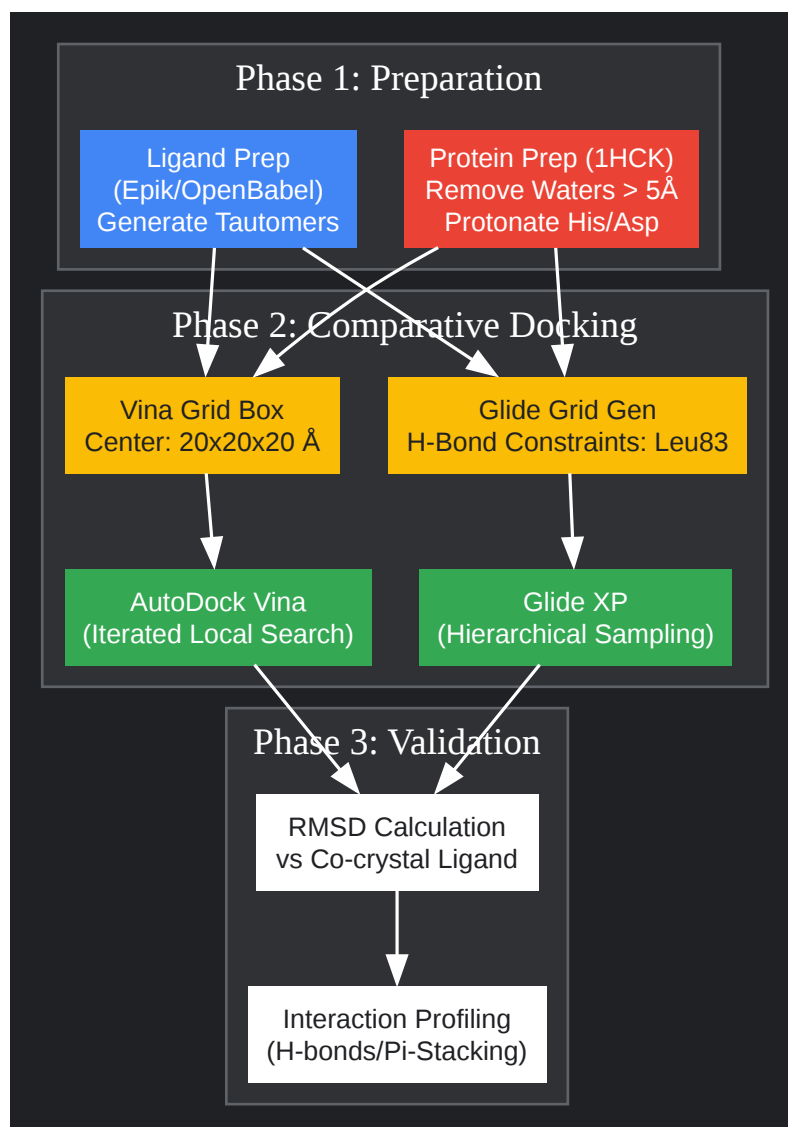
Phase 1: Preparation

Ligand Prep (Epik/OpenBabel) Generate Tautomers

Protein Prep (1HCK) Remove Waters > 5Å Protonate His/Asp

Phase 2: Comparative Docking

Vina Grid Box Center: 20x20x20 Å

Glide Grid Gen H-Bond Constraints: Leu83

AutoDock Vina (Iterated Local Search)

Glide XP (Hierarchical Sampling)

Phase 3: Validation

RMSD Calculation vs Co-crystal Ligand

Interaction Profiling (H-bonds/Pi-Stacking)